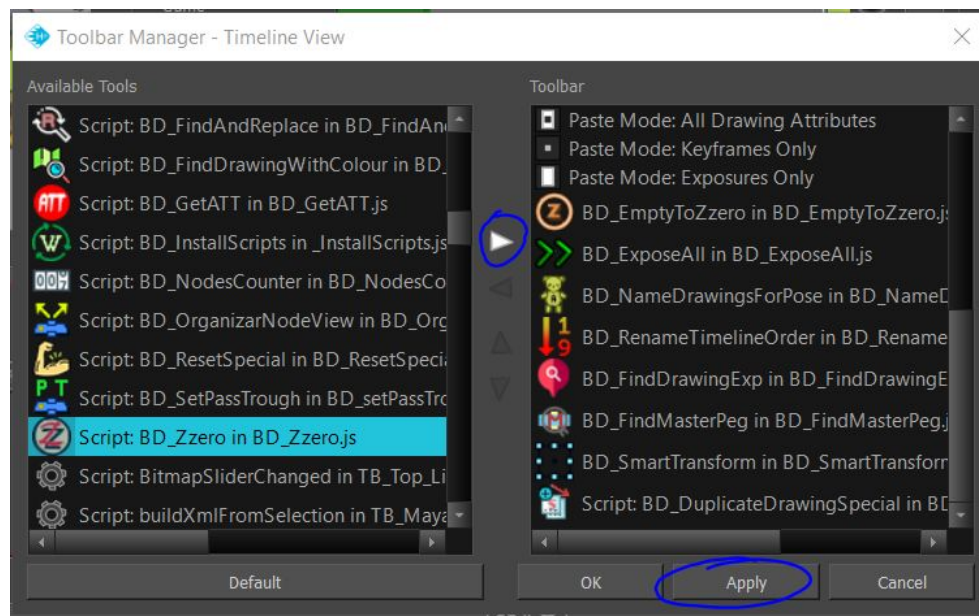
Toolbar Manager - Timeline View

Available Tools

Script: BD_FindAndReplace in BD_FindAn
Script: BD_FindDrawingWithColour in BD_
Script: BD_GetATT in BD_GetATT.js
Script: BD_InstallScripts in _InstallScripts.js
Script: BD_NodesCounter in BD_NodesCo
Script: BD_OrganizarNodeView in BD_Org
Script: BD_ResetSpecial in BD_ResetSpeci
Script: BD_SetPassTrough in BD_setPassTro
Script: BD_Zzero in BD_Zzero.js
Script: BitmapSliderChanged in TB_Top_Li
Script: buildXmlFromSelection in TB_Maya

Toolbar

Paste Mode: All Drawing Attributes
Paste Mode: Keyframes Only
Paste Mode: Exposures Only
BD_EmptyToZzero in BD_EmptyToZzero.js
BD_ExposeAll in BD_ExposeAll.js
BD_NameDrawingsForPose in BD_NameD
BD_RenameTimelineOrder in BD_Rename
BD_FindDrawingExp in BD_FindDrawingE
BD_FindMasterPeg in BD_FindMasterPeg.j
BD_SmartTransform in BD_SmartTransforr
Script: BD_DuplicateDrawingSpecial in BD

Default
OK
Apply
Cancel